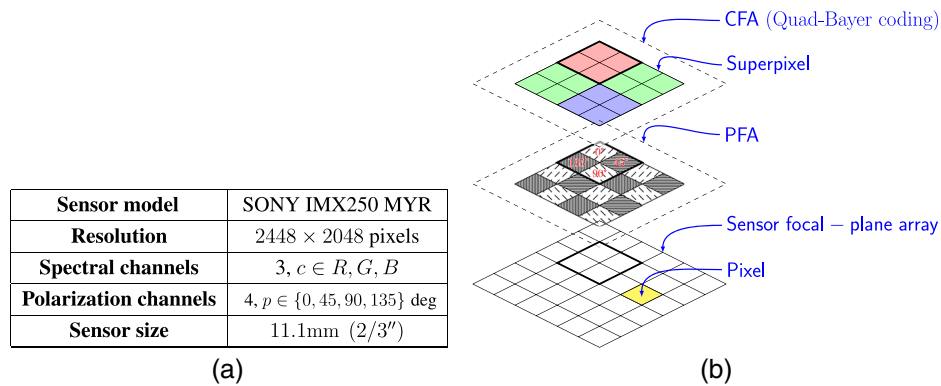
| Sensor model | SONY IMX250 MYR |
|---|---|
| Resolution | $2448 \times 2048$ pixels |
| Spectral channels | $3, c \in R, G, B$ |
| Polarization channels | $4, p \in \{0, 45, 90, 135\}$ deg |
| Sensor size | $11.1\text{mm}\ (2/3'')$ |

(a)

CFA (Quad-Bayer coding)

Superpixel

PFA

135

0

45

90

Sensor focal − plane array

Pixel

(b)